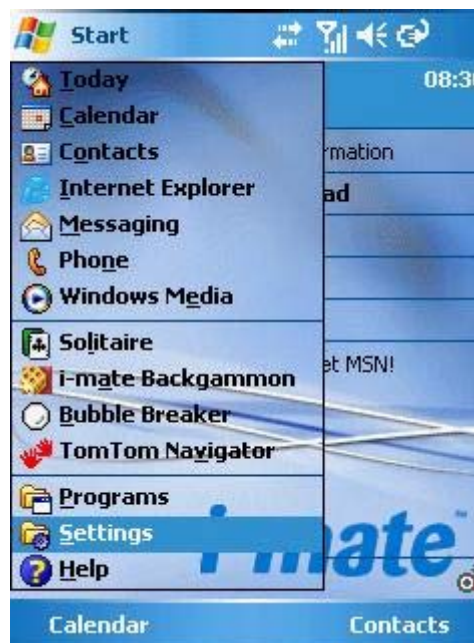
Start

08:3

Today
Calendar
Contacts
Internet Explorer
Messaging
Phone
Windows Media

rmation
ad

Solitaire
i-mate Backgammon
Bubble Breaker
TomTom Navigator

et MSN!

Programs
Settings
Help

i-mate

Calendar
Contacts